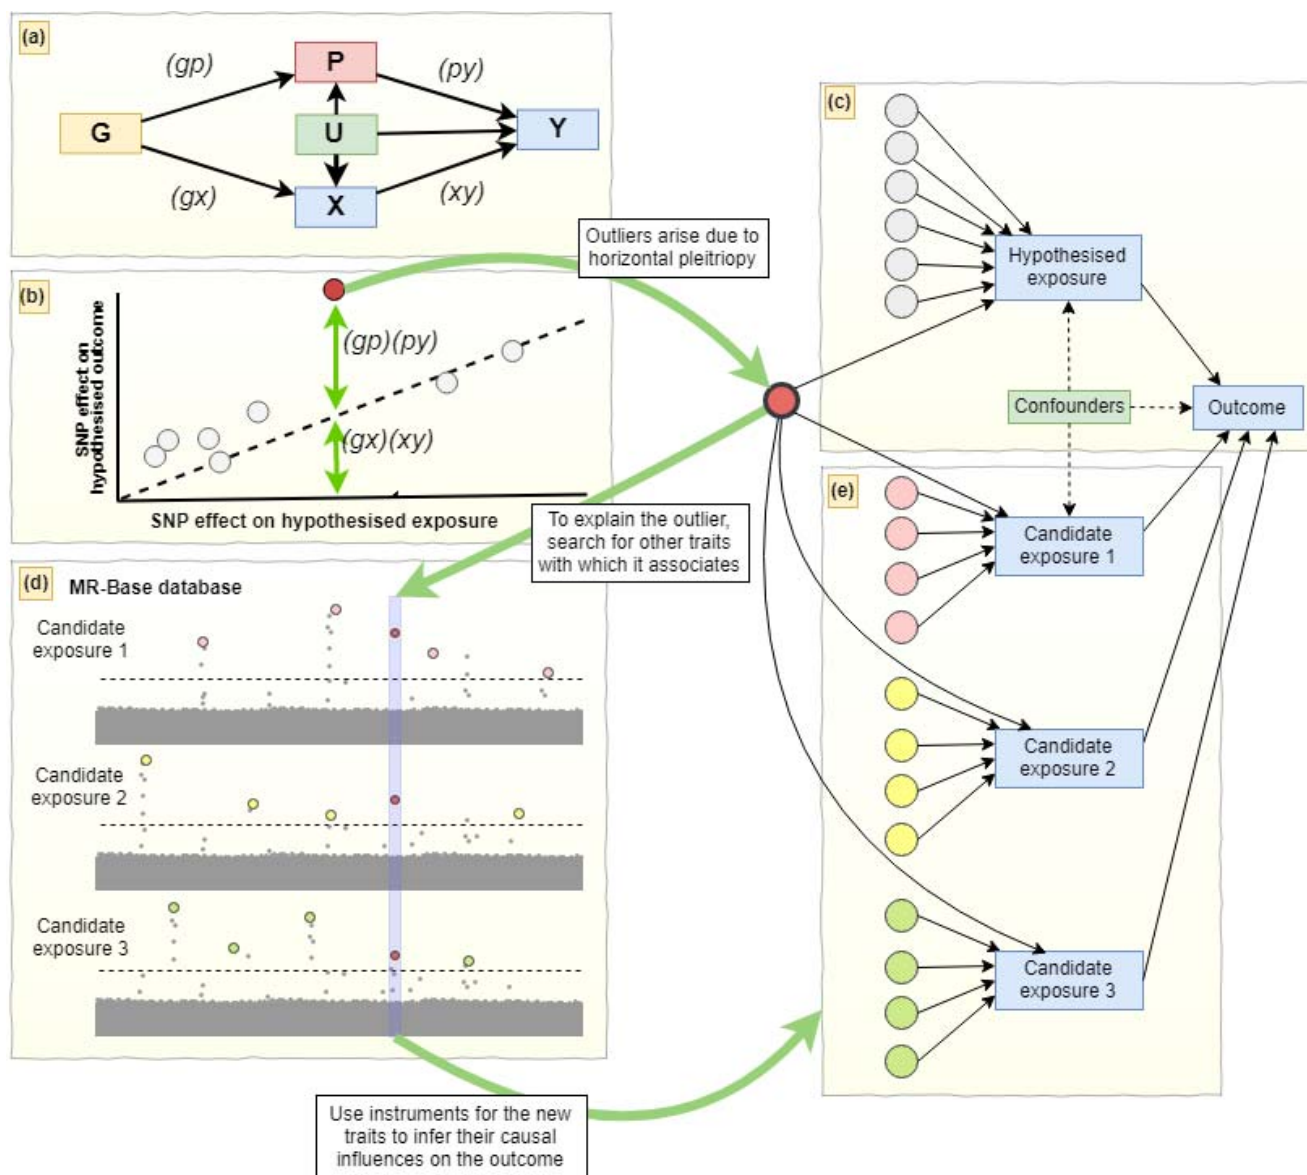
(a)

(gp)

P

(py)

G

U

Y

X

(gx)

(xy)

(b)

SNP effect on hypothesised outcome

(gp)(py)

(gx)(xy)

SNP effect on hypothesised exposure

Outliers arise due to horizontal pleitriopy

(c)

Hypothesised exposure

Confounders

Outcome

(e)

Candidate exposure 1

Candidate exposure 2

Candidate exposure 3

To explain the outlier, search for other traits with which it associates

(d) MR-Base database

Candidate exposure 1

Candidate exposure 2

Candidate exposure 3

Use instruments for the new traits to infer their causal influences on the outcome